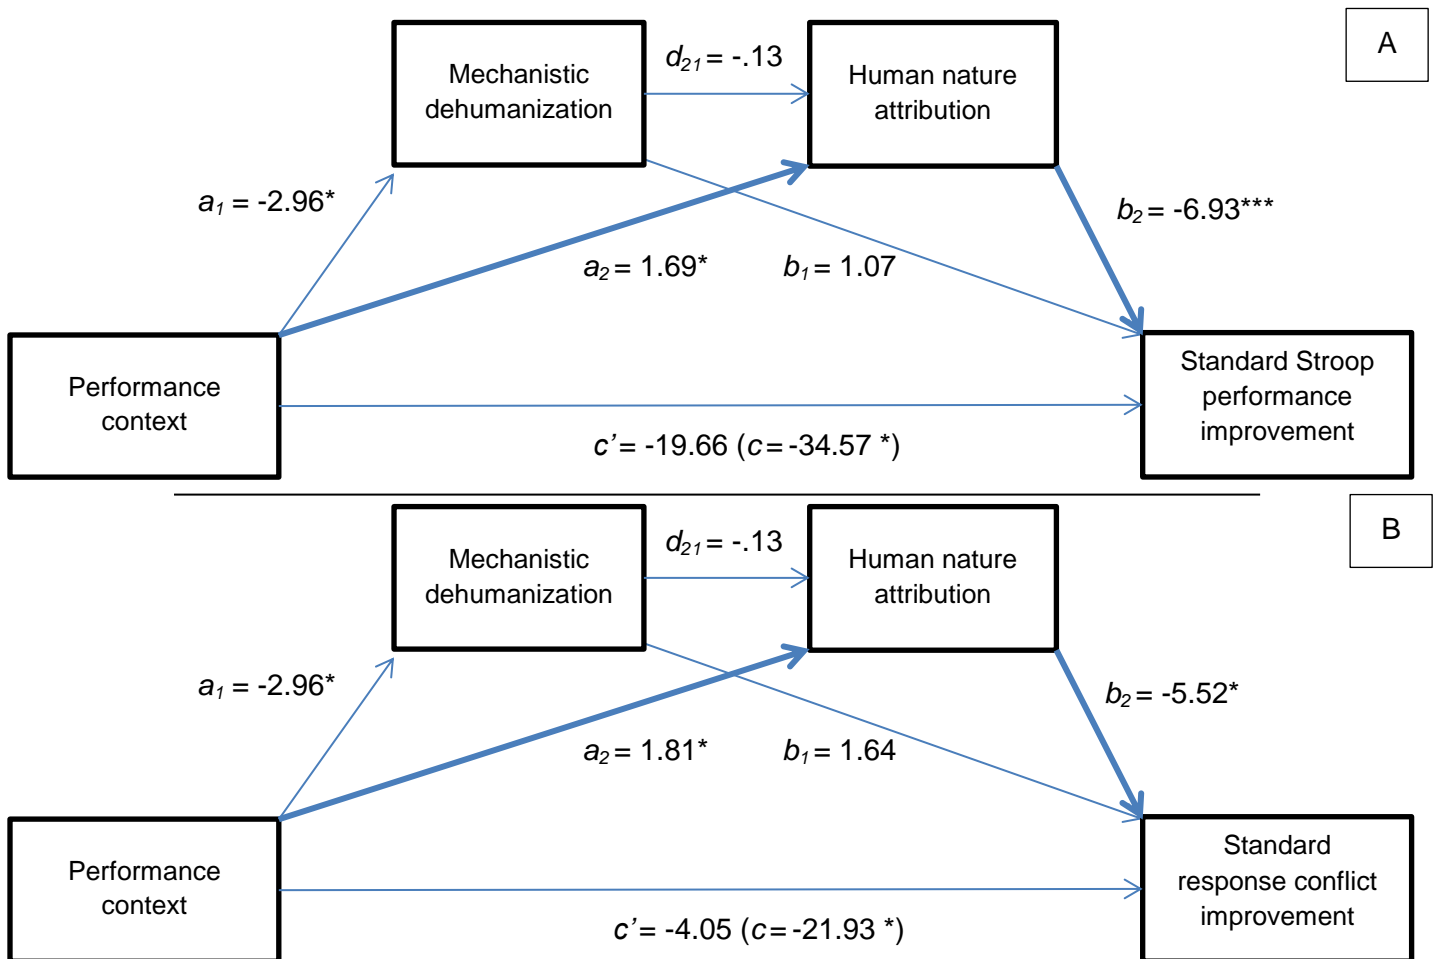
A

Mechanistic dehumanization

$d_{21}$ = -.13

Human nature attribution

$a_1$ = -2.96*

$b_2$ = -6.93***

$a_2$ = 1.69*

$b_1$ = 1.07

Performance context

Standard Stroop performance improvement

$c'$ = -19.66 ($c$ = -34.57 *)

B

Mechanistic dehumanization

$d_{21}$ = -.13

Human nature attribution

$a_1$ = -2.96*

$b_2$ = -5.52*

$a_2$ = 1.81*

$b_1$ = 1.64

Performance context

Standard response conflict improvement

$c'$ = -4.05 ($c$ = -21.93 *)